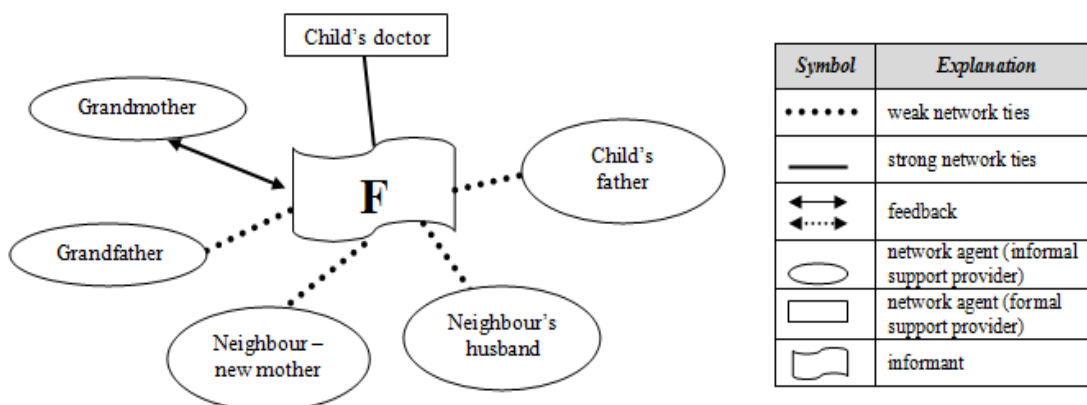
Child's doctor

Grandmother

F

Child's father

Grandfather

Neighbour – new mother

Neighbour's husband

| Symbol | Explanation |
|---|---|
| | weak network ties |
| | strong network ties |
| | feedback |
| | network agent (informal support provider) |
| | network agent (formal support provider) |
| | informant |